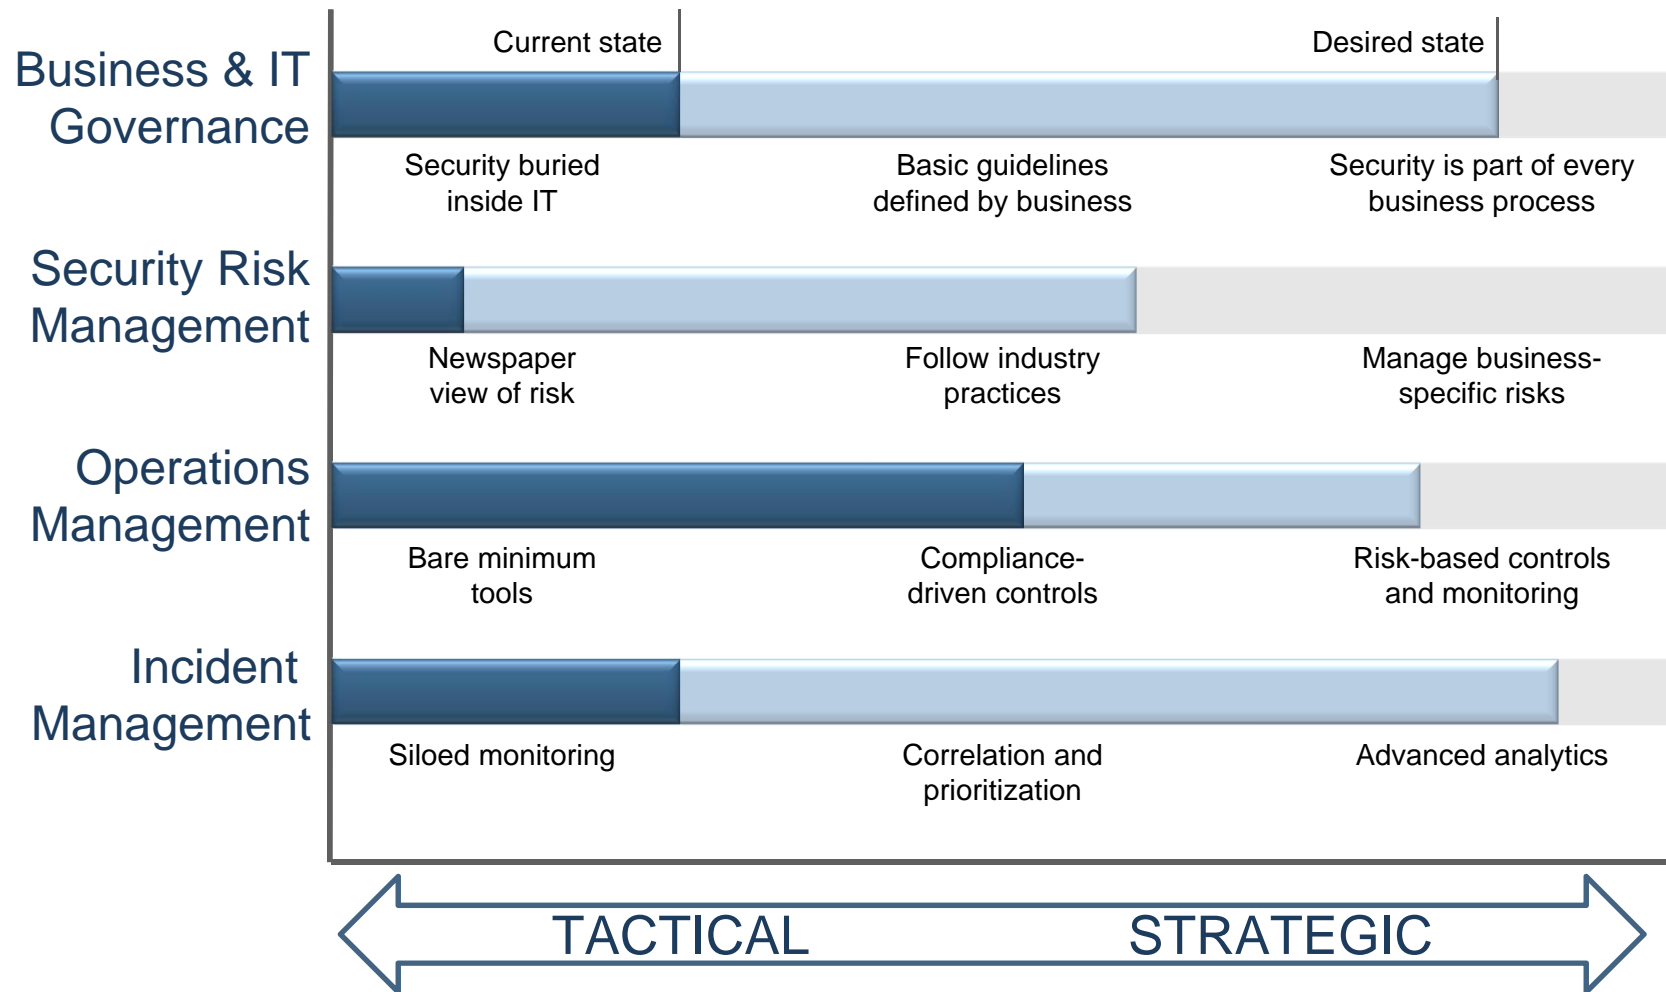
Business & IT Governance

Current state

Desired state

Security buried inside IT

Basic guidelines defined by business

Security is part of every business process

Security Risk Management

Newspaper view of risk

Follow industry practices

Manage business-specific risks

Operations Management

Bare minimum tools

Compliance-driven controls

Risk-based controls and monitoring

Incident Management

Siloed monitoring

Correlation and prioritization

Advanced analytics

TACTICAL

STRATEGIC